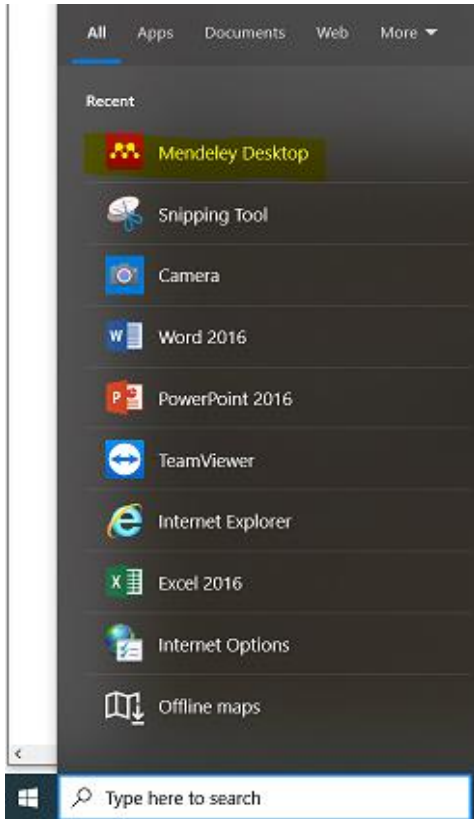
All Apps Documents Web More

Recent

Mendeley Desktop

Snipping Tool

Camera

Word 2016

PowerPoint 2016

TeamViewer

Internet Explorer

Excel 2016

Internet Options

Offline maps

<

Type here to search